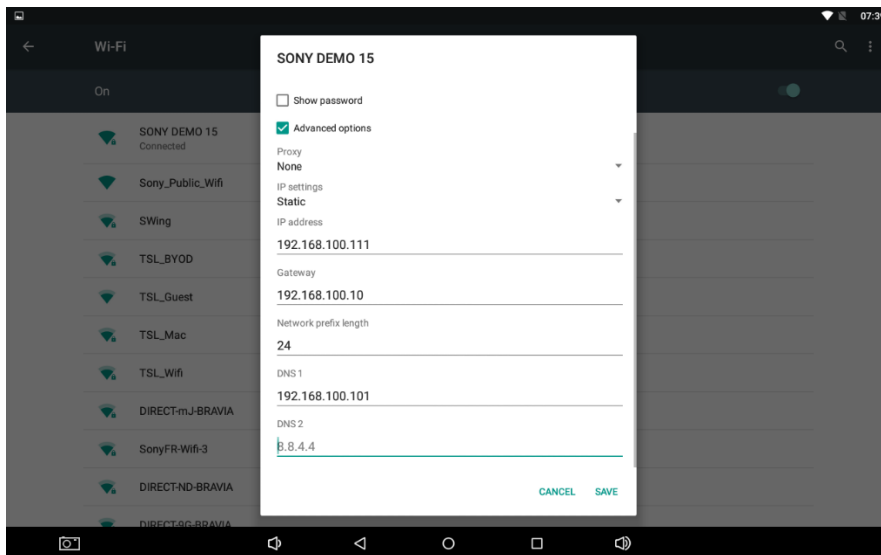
07:3

Wi-Fi

On

SONY DEMO 15
Connected

Sony_Public_Wifi

SWing

TSL_BYOD

TSL_Guest

TSL_Mac

TSL_Wifi

DIRECT-mJ-BRAVIA

SonyFR-Wifi-3

DIRECT-ND-BRAVIA

DIRECT-9G-BRAVIA

SONY DEMO 15

Show password

Advanced options

Proxy
None

IP settings
Static

IP address
192.168.100.111

Gateway
192.168.100.10

Network prefix length
24

DNS 1
192.168.100.101

DNS 2
8.8.4.4

CANCEL SAVE